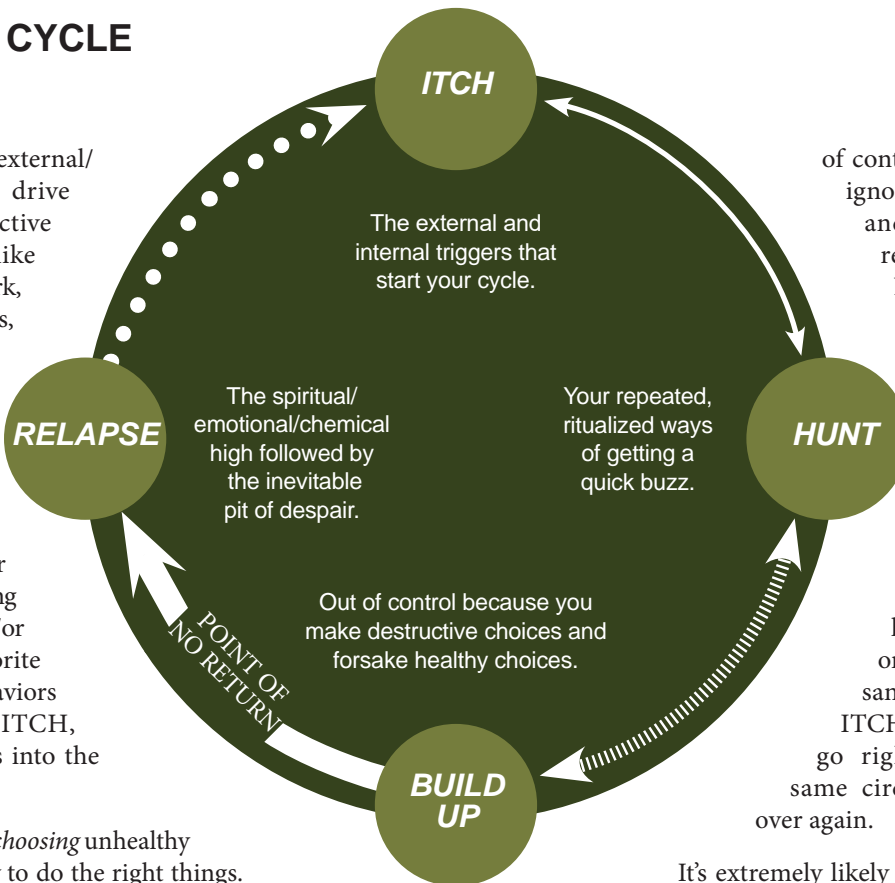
CYCLE

external/ drive ctive ike rk, s,

r ng for orite aviors ITCH, s into the

choosing unhealthy to do the right things.

ITCH

The external and internal triggers that start your cycle.

RELAPSE

The spiritual/ emotional/chemical high followed by the inevitable pit of despair.

Your repeated, ritualized ways of getting a quick buzz.

HUNT

Out of control because you make destructive choices and forsake healthy choices.

POINT OF NO RETURN

BUILD UP

of cont igno and r

l or sam ITCH go rig same cir over again.

It's extremely likely